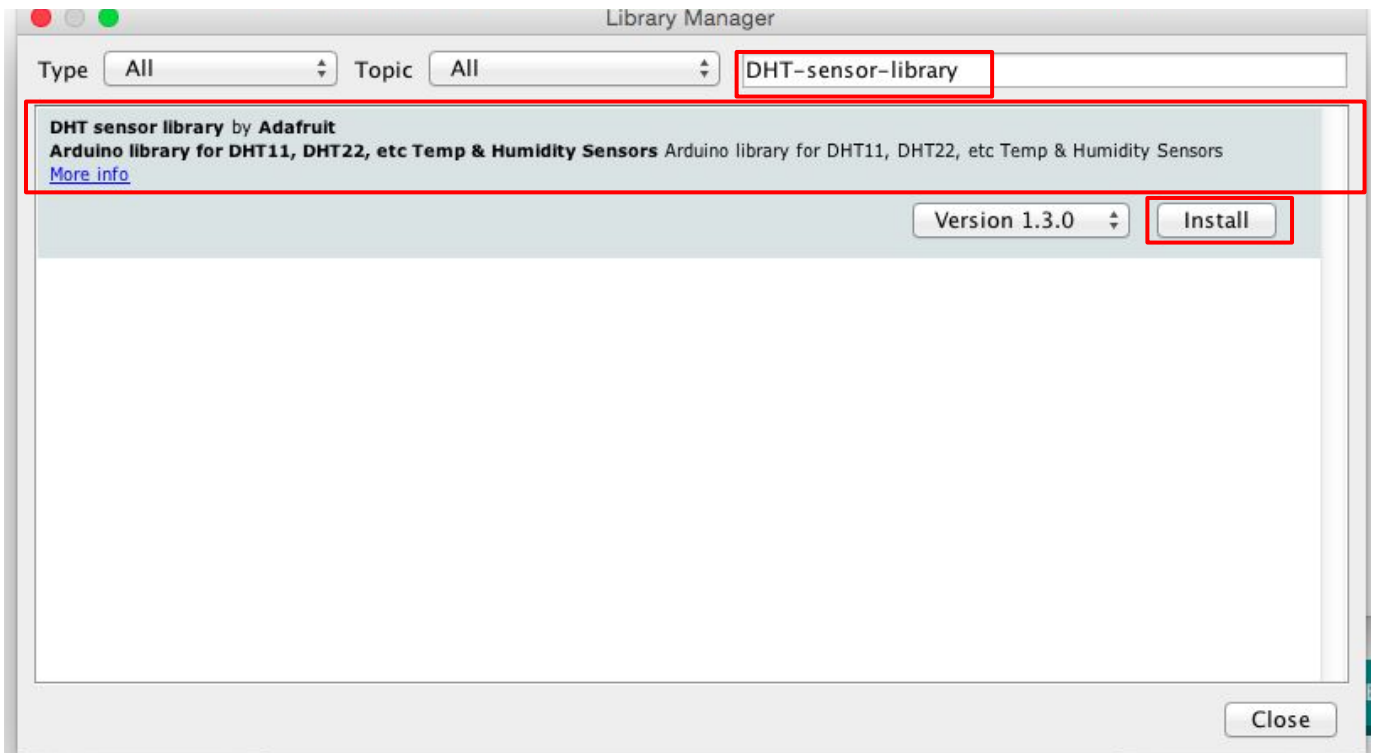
Library Manager

Type All Topic All DHT-sensor-library

DHT sensor library by Adafruit
Arduino library for DHT11, DHT22, etc Temp & Humidity Sensors Arduino library for DHT11, DHT22, etc Temp & Humidity Sensors
More info

Version 1.3.0 Install

Close